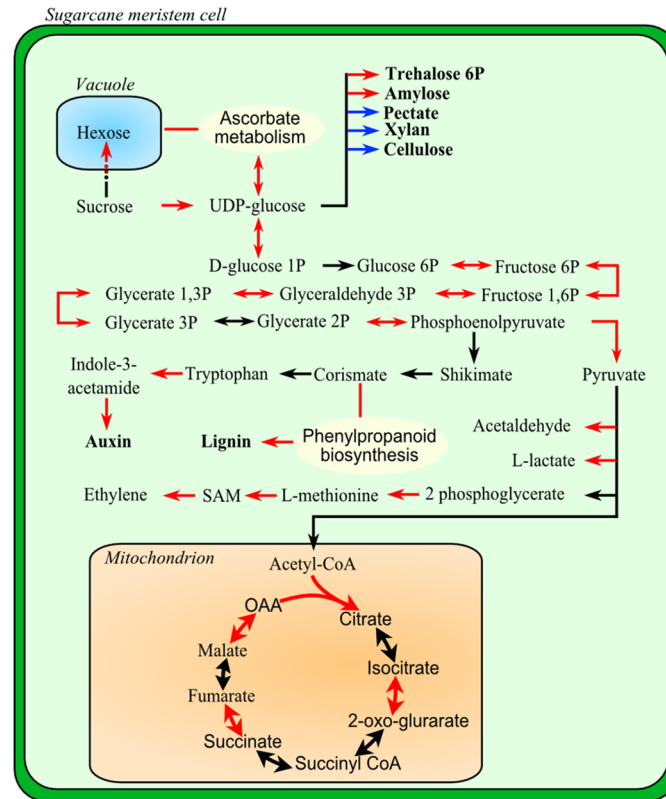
Sugarcane meristem cell

Vacuole

Hexose

Ascorbate metabolism

Trehalose 6P
Amylose
Pectate
Xylan
Cellulose

Sucrose

UDP-glucose

D-glucose 1P

Glucose 6P

Fructose 6P

Glycerate 1,3P

Glyceraldehyde 3P

Fructose 1,6P

Glycerate 3P

Glycerate 2P

Phosphoenolpyruvate

Indole-3-acetamide

Tryptophan

Corismate

Shikimate

Pyruvate

Auxin

Lignin

Phenylpropanoid biosynthesis

Acetaldehyde

L-lactate

Ethylene

SAM

L-methionine

2 phosphoglycerate

Mitochondrion

Acetyl-CoA

OAA

Citrate

Malate

Isocitrate

Fumarate

2-oxo-glurarate

Succinate

Succinyl CoA